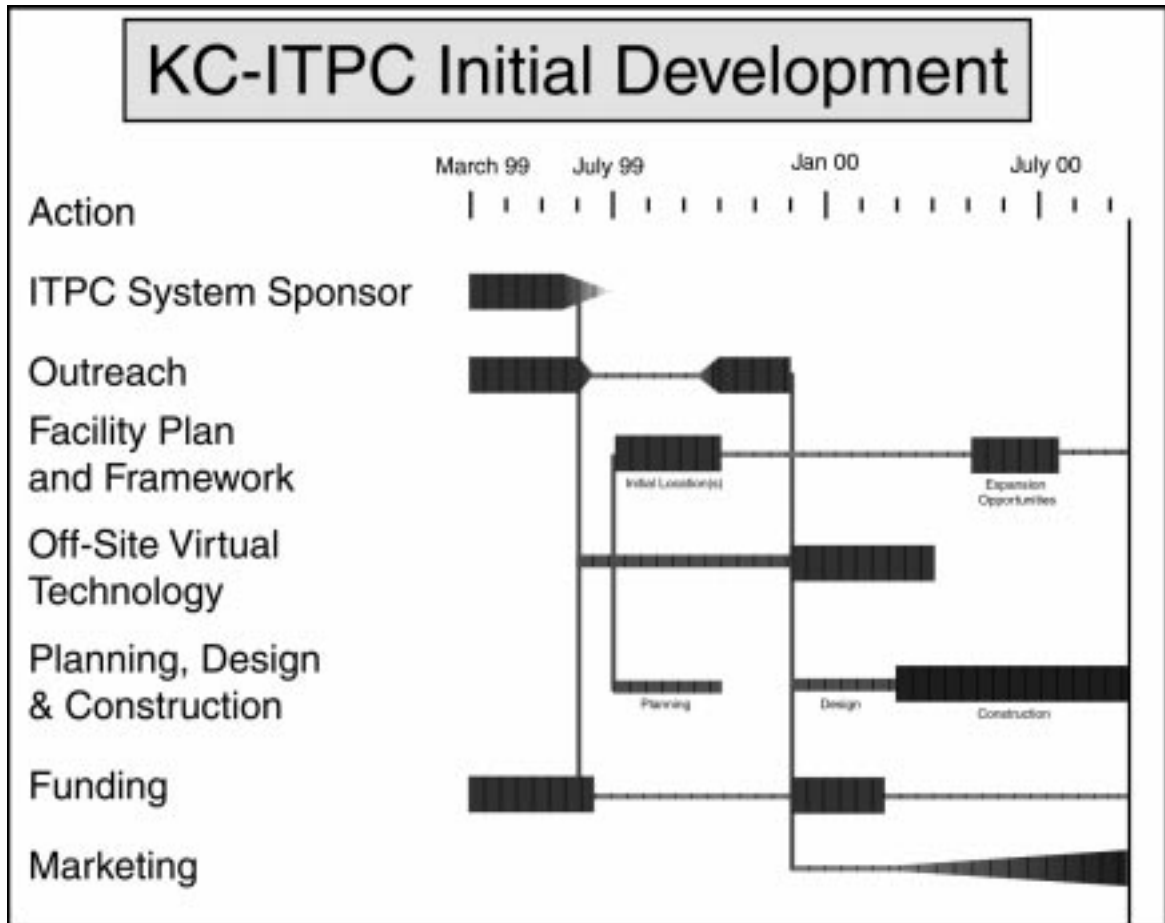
KC-ITPC Initial Development

March 99 July 99 Jan 00 July 00

Action

ITPC System Sponsor

Outreach

Facility Plan and Framework

Initial Location(s)

Expansion Opportunities

Off-Site Virtual Technology

Planning, Design & Construction

Planning

Design

Construction

Funding

Marketing